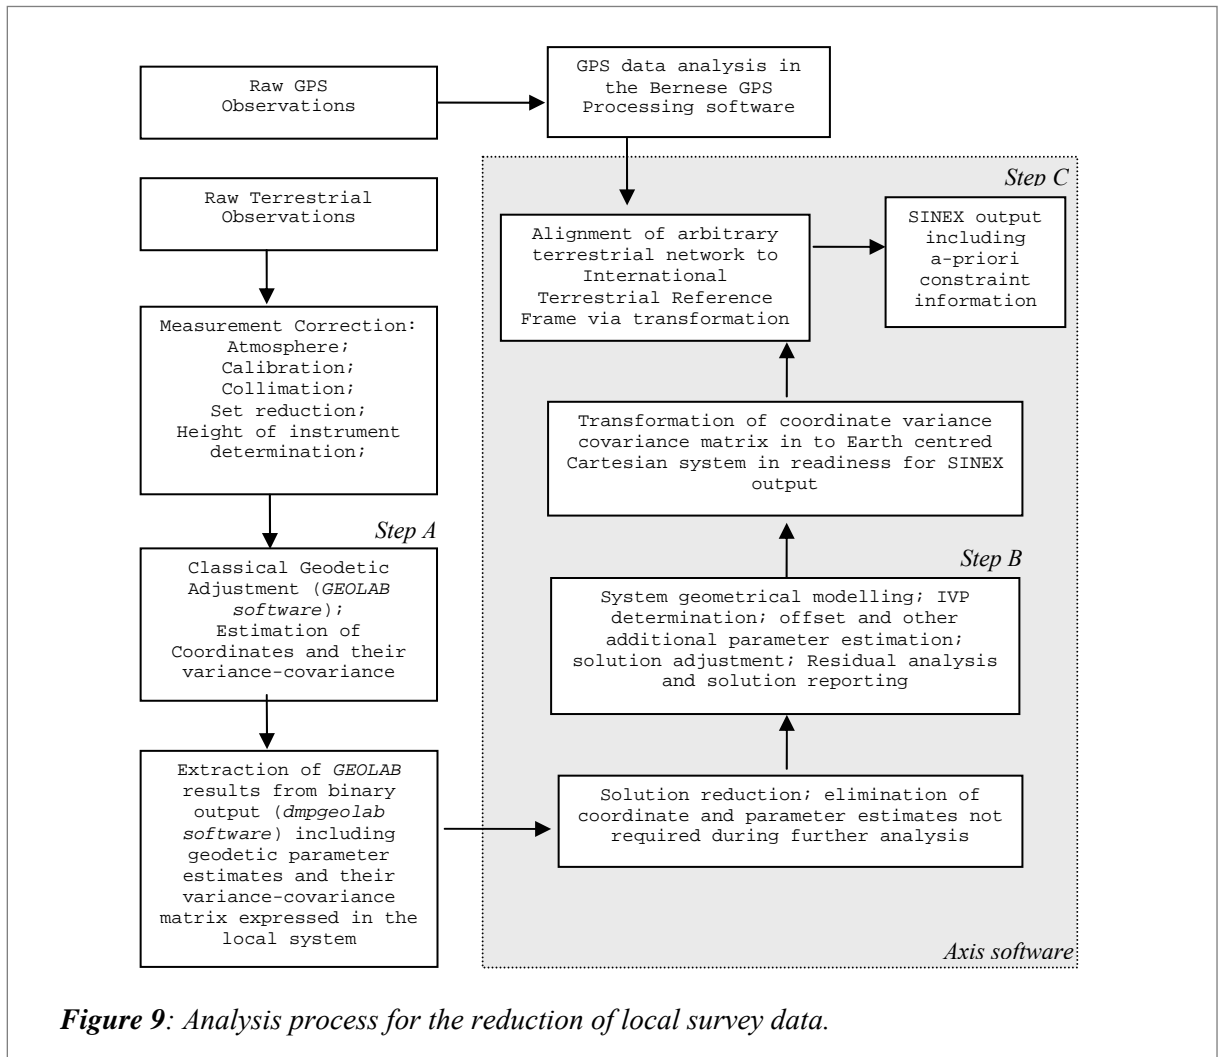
Raw GPS Observations

GPS data analysis in the Bernese GPS Processing software

Raw Terrestrial Observations

Step C

Alignment of arbitrary terrestrial network to International Terrestrial Reference Frame via transformation

SINEX output including a-priori constraint information

Measurement Correction: Atmosphere; Calibration; Collimation; Set reduction; Height of instrument determination;

Transformation of coordinate variance covariance matrix in to Earth centred Cartesian system in readiness for SINEX output

Step A

Classical Geodetic Adjustment (GEOLAB software); Estimation of Coordinates and their variance-covariance

Step B

System geometrical modelling; IVP determination; offset and other additional parameter estimation; solution adjustment; Residual analysis and solution reporting

Extraction of GEOLAB results from binary output (dmpgeolab software) including geodetic parameter estimates and their variance-covariance matrix expressed in the local system

Solution reduction; elimination of coordinate and parameter estimates not required during further analysis

Axis software

Figure 9: Analysis process for the reduction of local survey data.